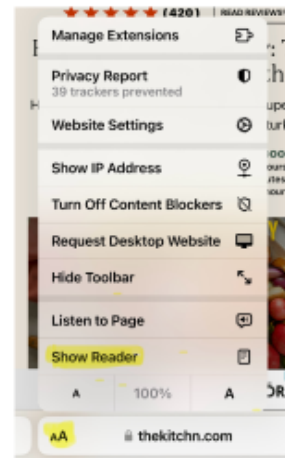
(420) | READ REVIEWS

Manage Extensions

Privacy Report
39 trackers prevented

Website Settings

Show IP Address

Turn Off Content Blockers

Request Desktop Website

Hide Toolbar

Listen to Page

Show Reader

A 100% A

AA thekitchn.com